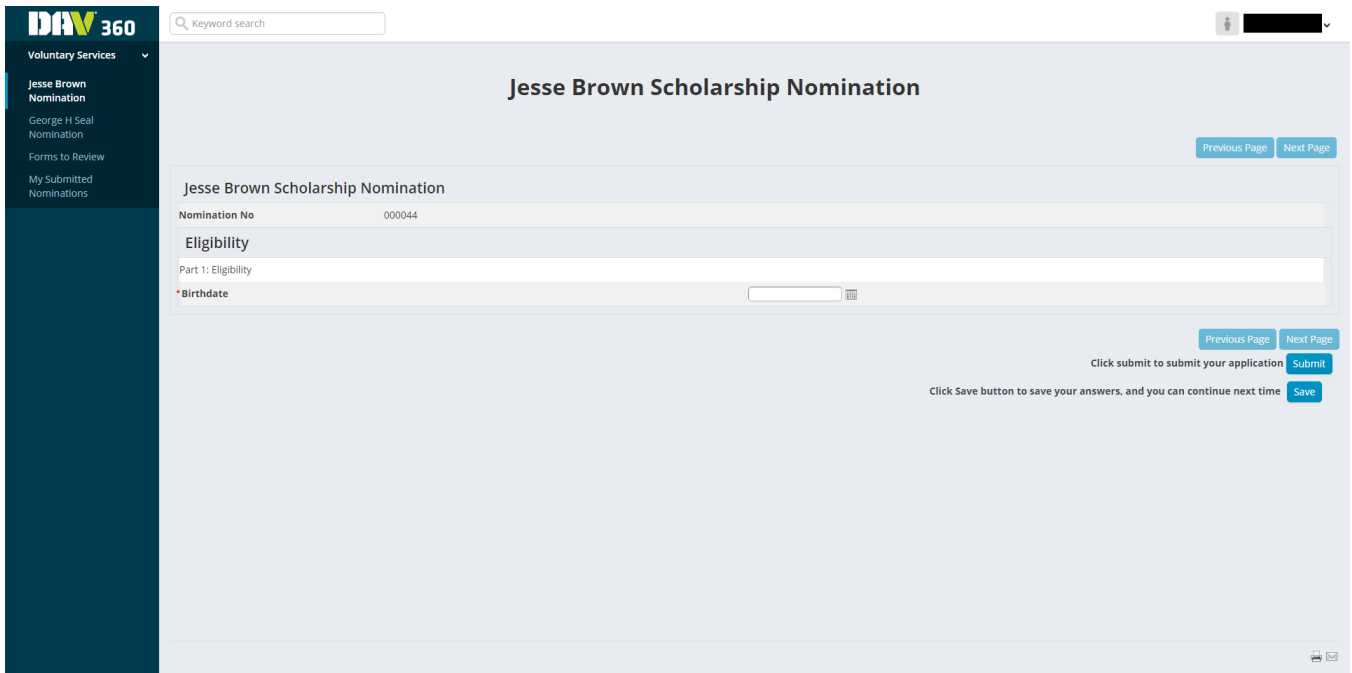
DAV 360

Keyword search

Voluntary Services

Jesse Brown Nomination

George H Seal Nomination

Forms to Review

My Submitted Nominations

Jesse Brown Scholarship Nomination

Previous Page Next Page

Jesse Brown Scholarship Nomination

| Nomination No | 000044 |
|---|---|

Eligibility

Part 1: Eligibility

*Birthdate

Previous Page Next Page

Click submit to submit your application Submit

Click Save button to save your answers, and you can continue next time Save